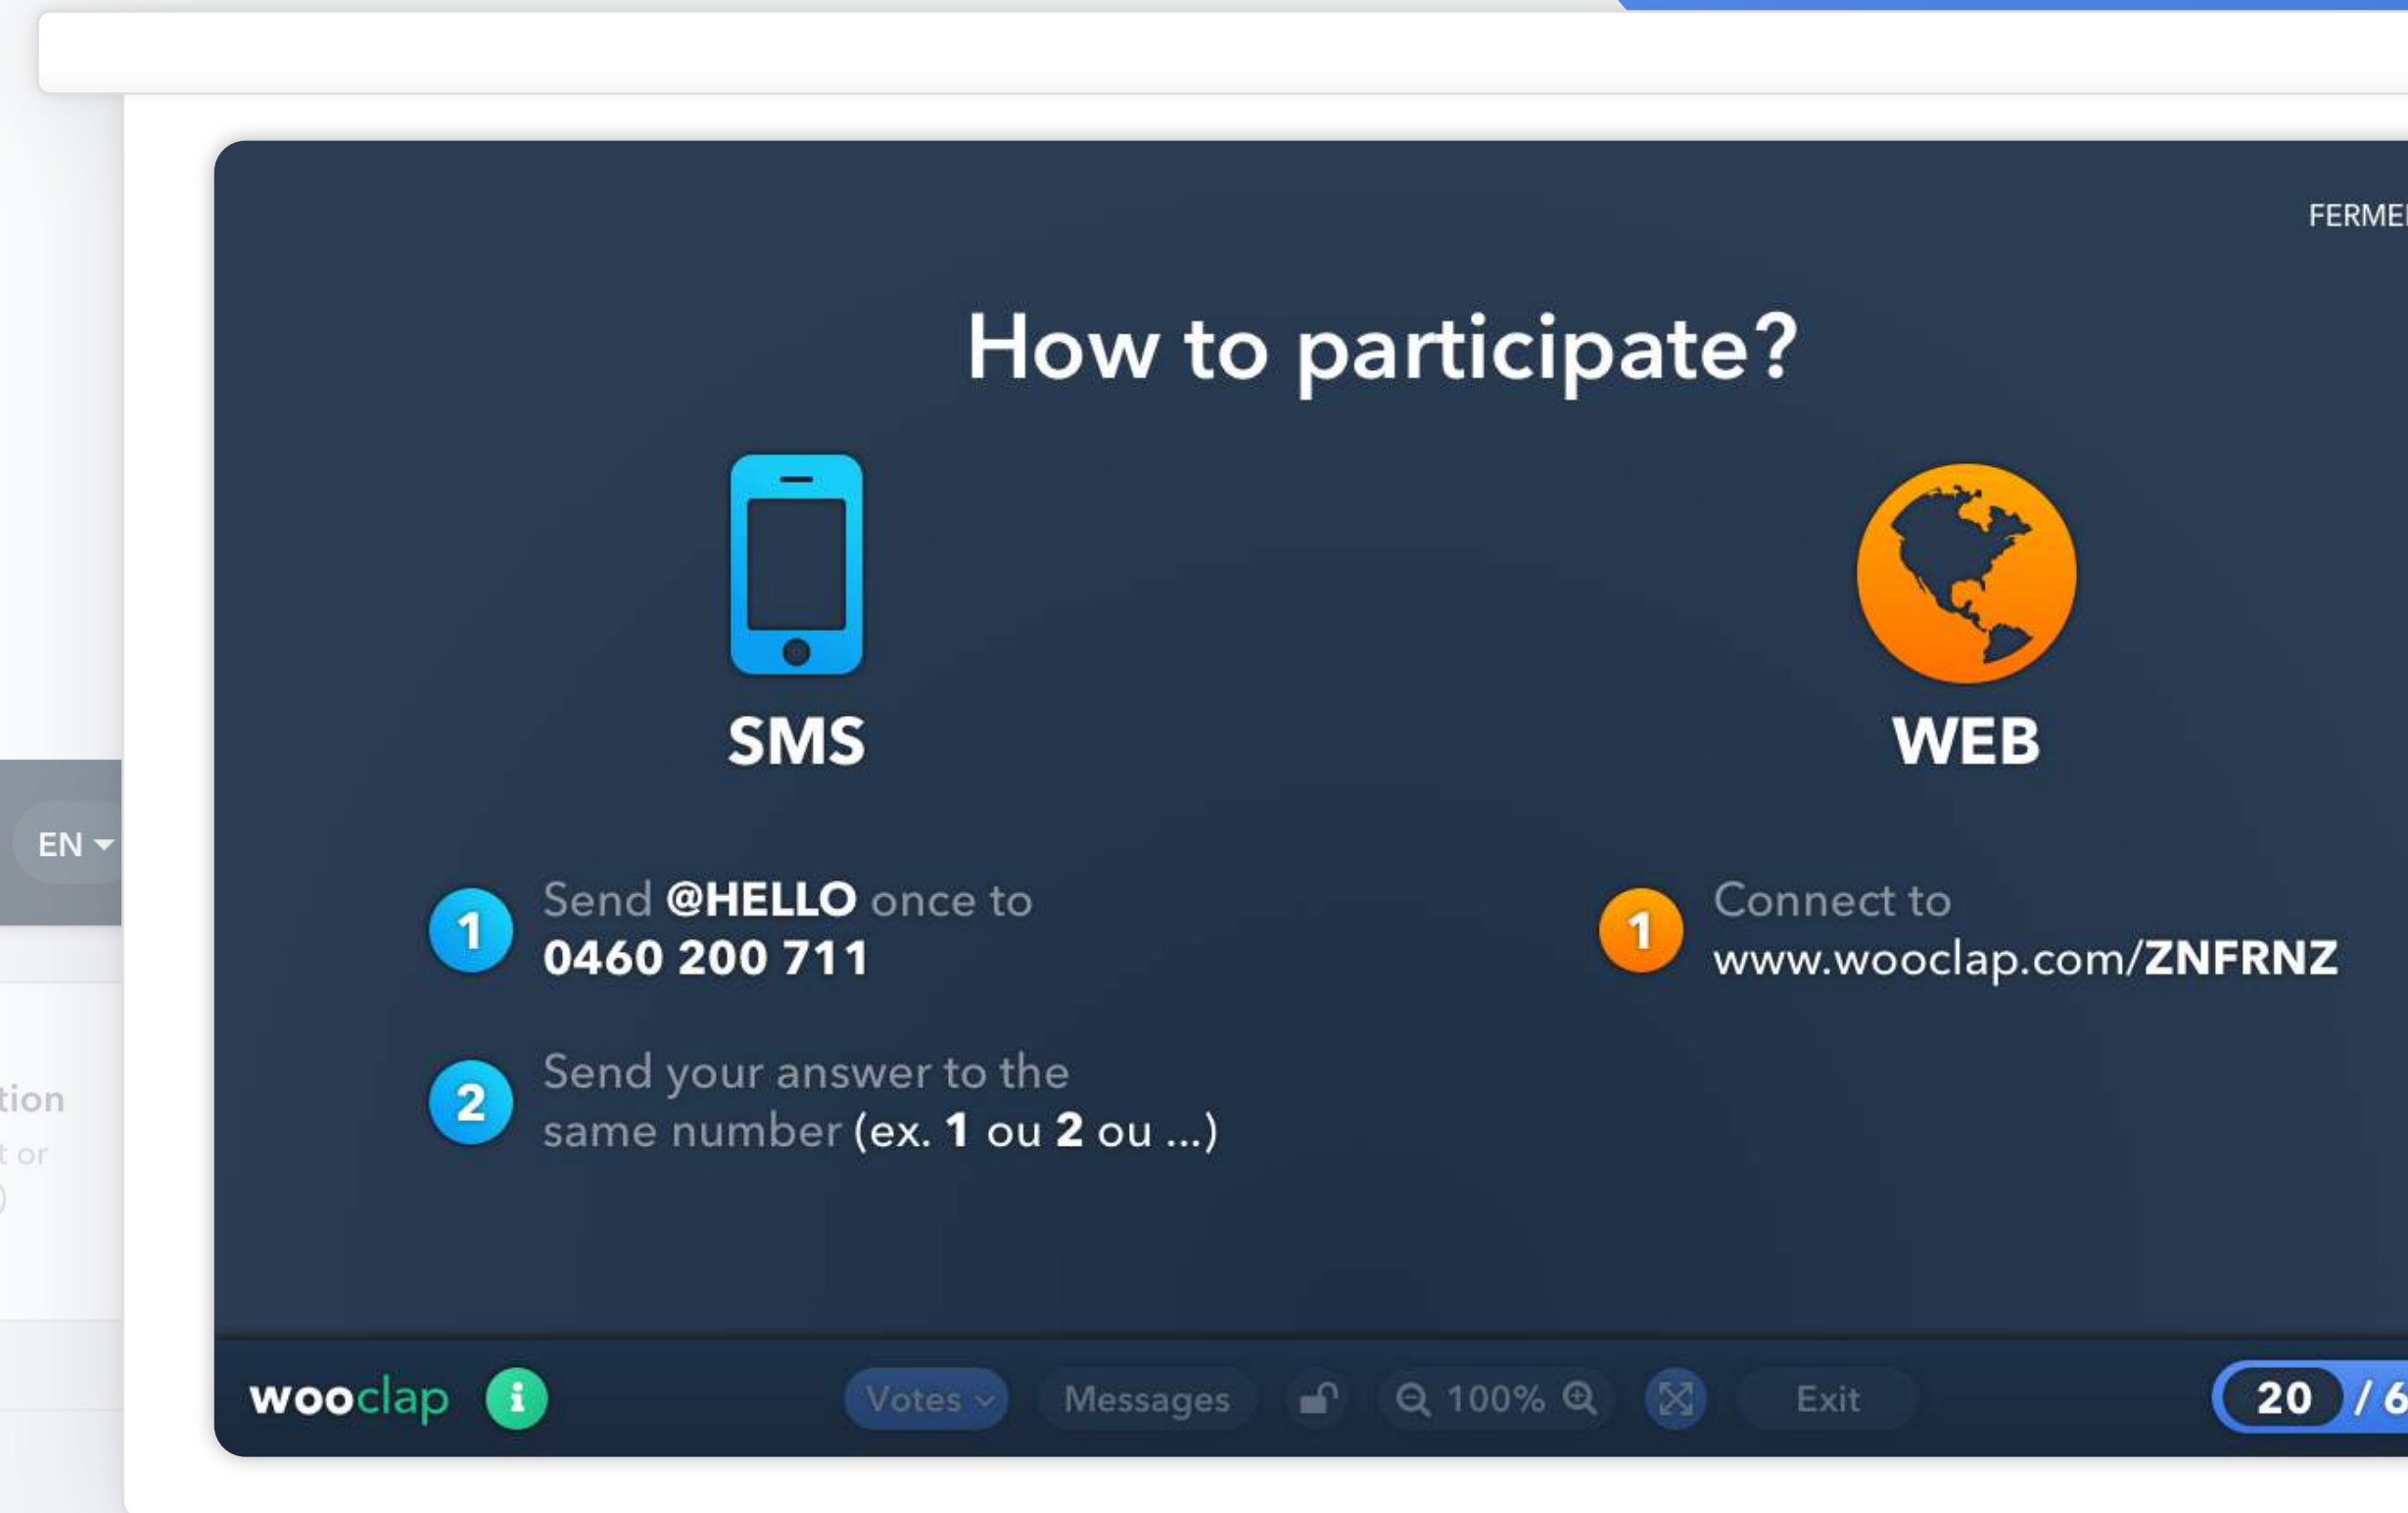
EN

tion
t or

FERME

How to participate?

SMS

1 Send **@HELLO** once to **0460 200 711**

2 Send your answer to the same number (ex. **1** ou **2** ou ...)

WEB

1 Connect to www.wooclap.com/**ZNFRNZ**

wooclap i Votes Messages 100% Exit 20 / 6